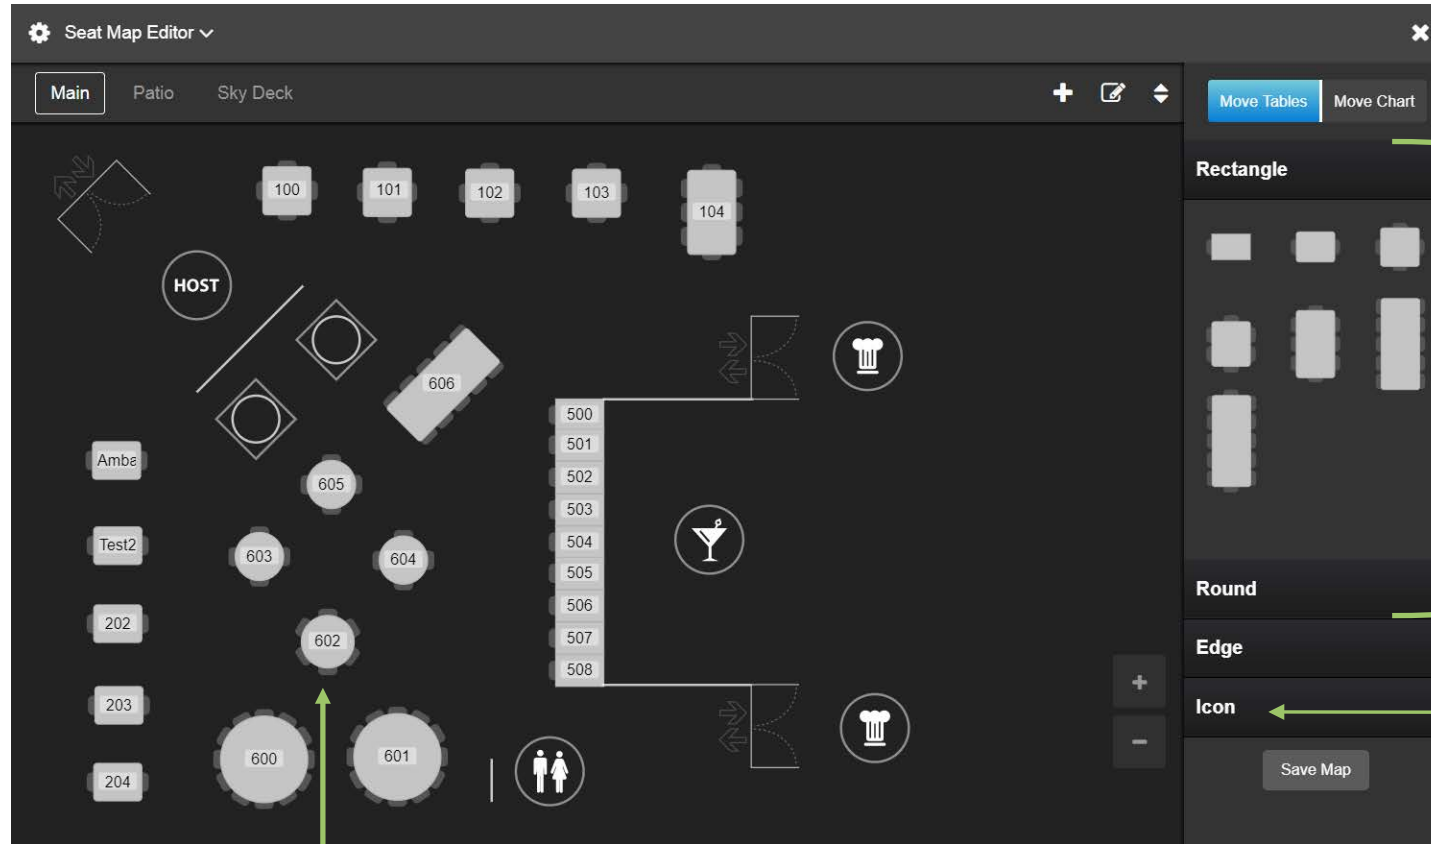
Seat Map Editor

Main Patio Sky Deck

Move Tables Move Chart

Rectangle

100 101 102 103 104

HOST

606

500
501
502
503
504
505
506
507
508

Amba
605
Test2
603
604
202
602
203
600
601
204

Round

Edge

Icon

Save Map